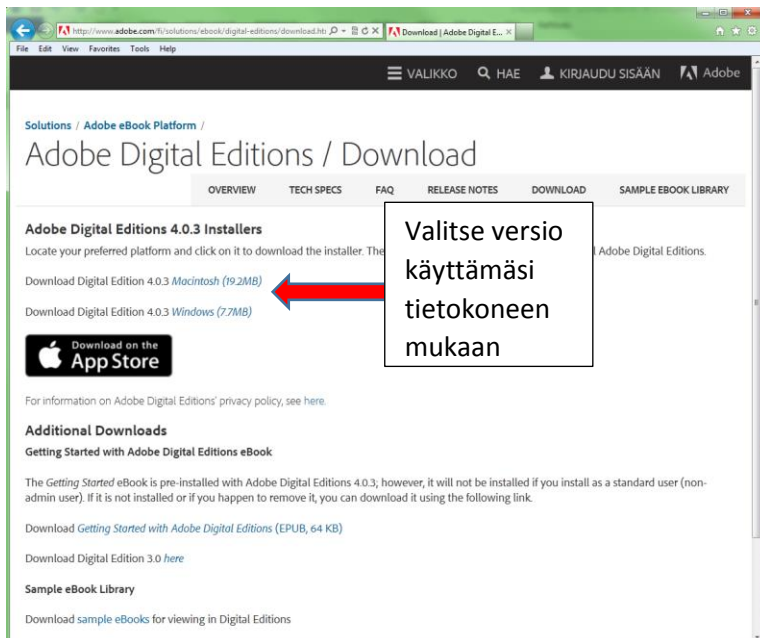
http://www.adobe.com/fi/solutions/ebook/digital-editions/download.ht Download | Adobe Digital E...

File Edit View Favorites Tools Help

VALIKKO HAE KIRJAUDU SISÄÄN Adobe

Solutions / Adobe eBook Platform /

Adobe Digital Editions / Download

OVERVIEW TECH SPECS FAQ RELEASE NOTES DOWNLOAD SAMPLE EBOOK LIBRARY

Adobe Digital Editions 4.0.3 Installers

Locate your preferred platform and click on it to download the installer. The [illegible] Adobe Digital Editions.

Download Digital Edition 4.0.3 Macintosh (19.2MB)

Download Digital Edition 4.0.3 Windows (7.7MB)

Download on the App Store

Valitse versio käyttämäsi tietokoneen mukaan

For information on Adobe Digital Editions' privacy policy, see here.

Additional Downloads

Getting Started with Adobe Digital Editions eBook

The Getting Started eBook is pre-installed with Adobe Digital Editions 4.0.3; however, it will not be installed if you install as a standard user (non-admin user). If it is not installed or if you happen to remove it, you can download it using the following link.

Download Getting Started with Adobe Digital Editions (EPUB, 64 KB)

Download Digital Edition 3.0 here

Sample eBook Library

Download sample eBooks for viewing in Digital Editions